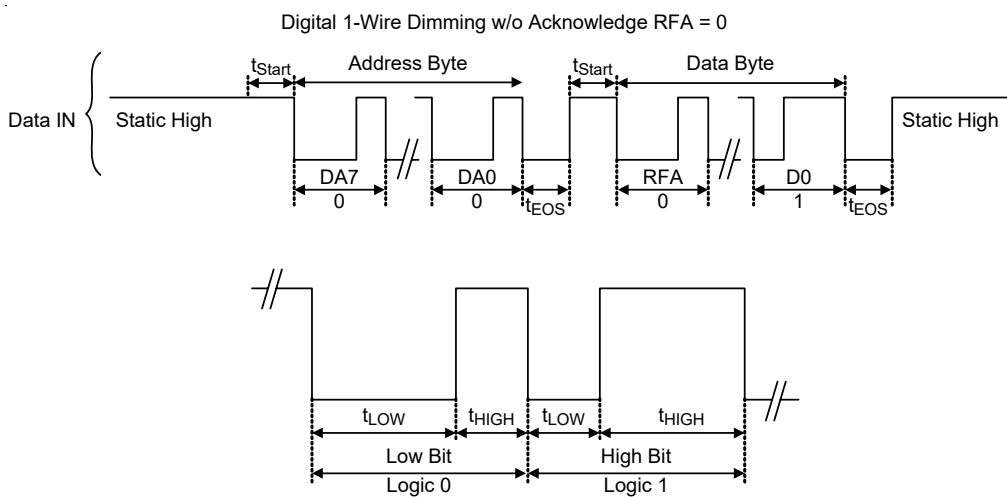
Digital 1-Wire Dimming w/o Acknowledge RFA = 0

Data IN

Static High

$t_{Start}$

Address Byte

$t_{Start}$

Data Byte

Static High

DA7

0

DA0

0

$t_{EOS}$

RFA

0

D0

1

$t_{EOS}$

$t_{LOW}$

$t_{HIGH}$

$t_{LOW}$

$t_{HIGH}$

Low Bit

Logic 0

High Bit

Logic 1